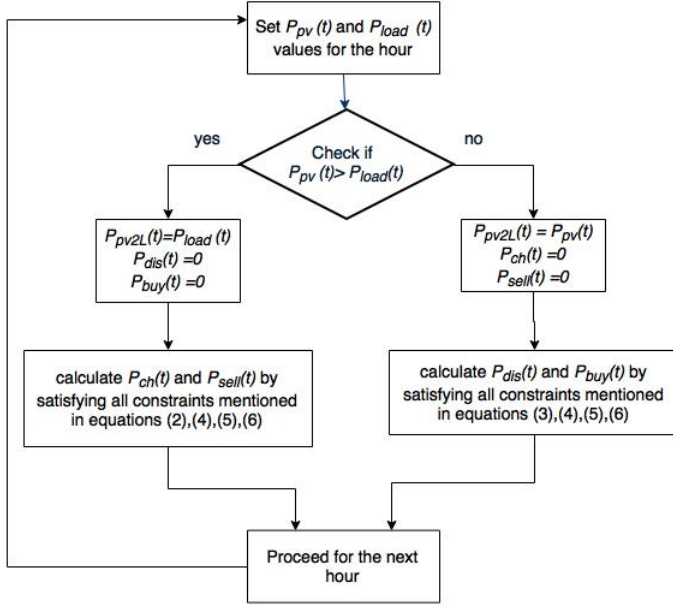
Set $P_{pv}(t)$ and $P_{load}(t)$ values for the hour

yes

Check if $P_{pv}(t) > P_{load}(t)$

no

$P_{pv2L}(t) = P_{load}(t)$
$P_{dis}(t) = 0$
$P_{buy}(t) = 0$

$P_{pv2L}(t) = P_{pv}(t)$
$P_{ch}(t) = 0$
$P_{sell}(t) = 0$

calculate $P_{ch}(t)$ and $P_{sell}(t)$ by satisfying all constraints mentioned in equations (2),(4),(5),(6)

calculate $P_{dis}(t)$ and $P_{buy}(t)$ by satisfying all constraints mentioned in equations (3),(4),(5),(6)

Proceed for the next hour